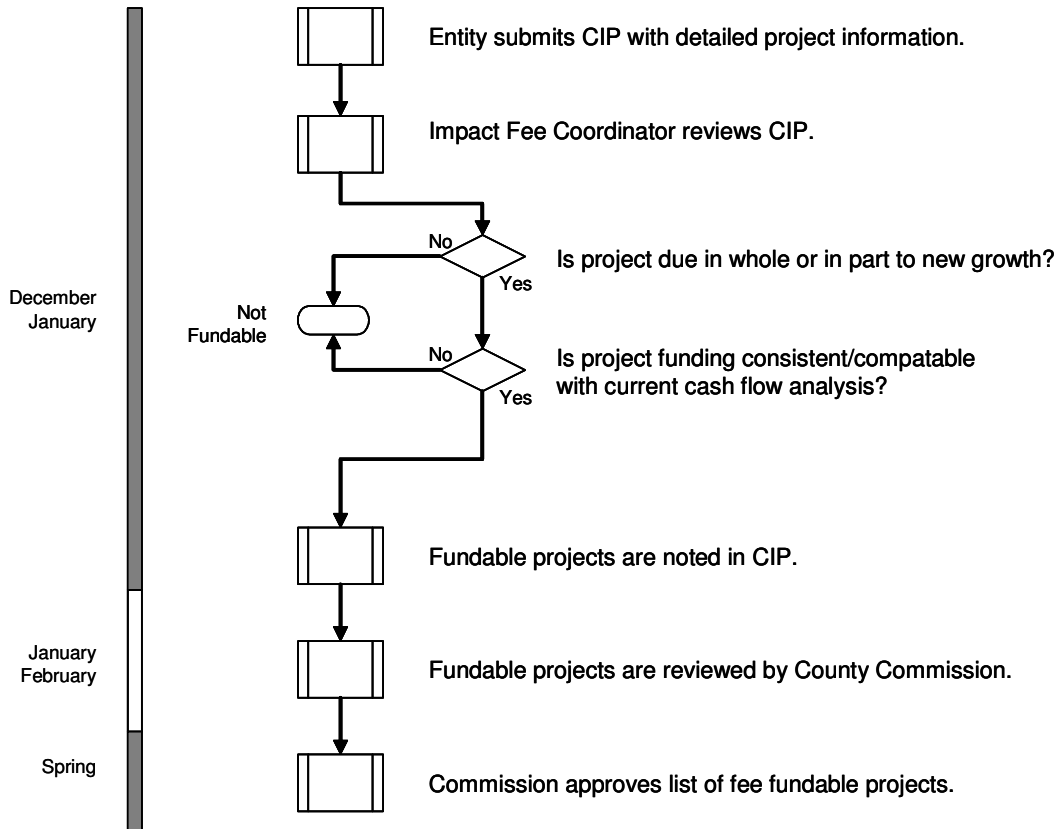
Entity submits CIP with detailed project information.

Impact Fee Coordinator reviews CIP.

December
January

No

Is project due in whole or in part to new growth?

Yes

Not Fundable

No

Is project funding consistent/compatable with current cash flow analysis?

Yes

Fundable projects are noted in CIP.

January
February

Fundable projects are reviewed by County Commission.

Spring

Commission approves list of fee fundable projects.